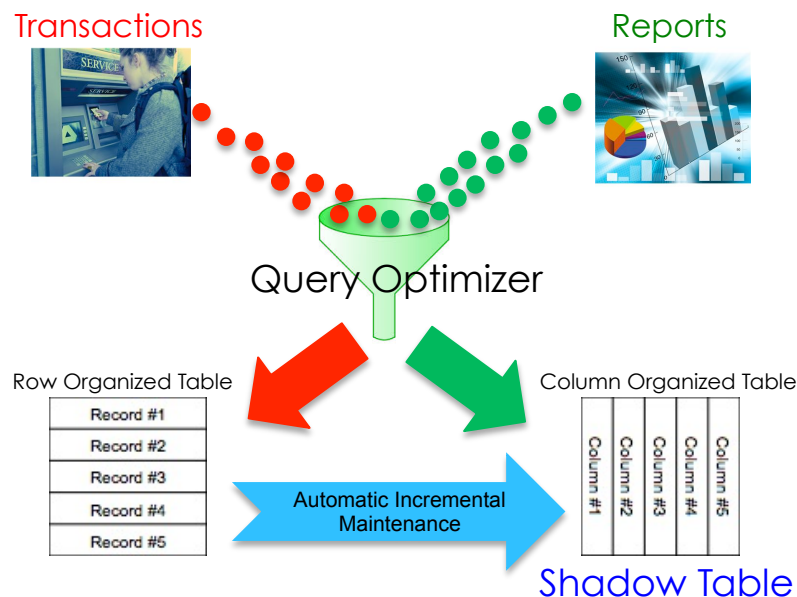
Transactions

Reports

SERVICE

Query Optimizer

Row Organized Table

| Record #1 |
|---|
| Record #2 |
| Record #3 |
| Record #4 |
| Record #5 |

Automatic Incremental Maintenance

Column Organized Table

| Column #1 | Column #2 | Column #3 | Column #4 | Column #5 |
|---|---|---|---|---|

Shadow Table